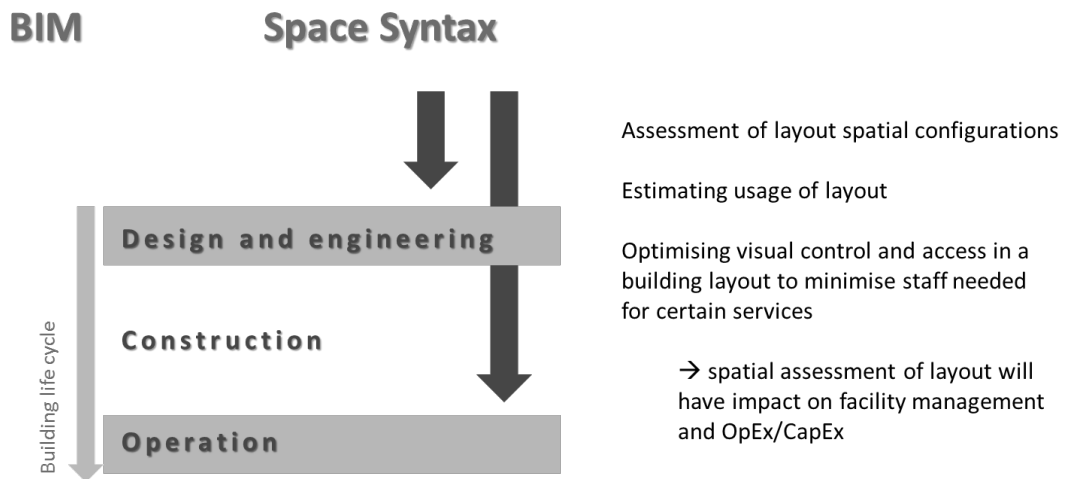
BIM

Space Syntax

Building life cycle

Design and engineering

Construction

Operation

Assessment of layout spatial configurations

Estimating usage of layout

Optimising visual control and access in a building layout to minimise staff needed for certain services

→ spatial assessment of layout will have impact on facility management and OpEx/CapEx